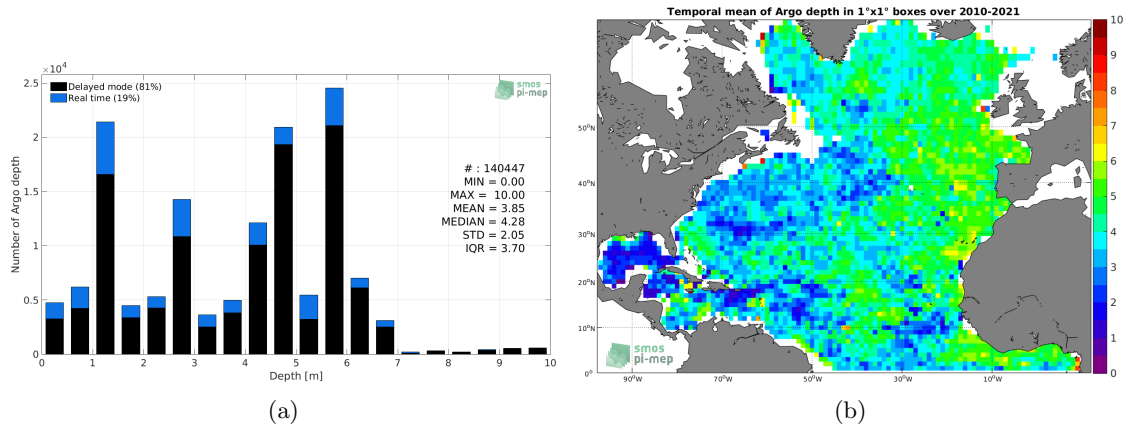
$\times10^4$

Delayed mode (81%)
Real time (19%)

smos pi-mep

Number of Argo depth

2.5
2
1.5
1
0.5
0

# : 140447
MIN = 0.00
MAX = 10.00
MEAN = 3.85
MEDIAN = 4.28
STD = 2.05
IQR = 3.70

0 1 2 3 4 5 6 7 8 9 10
Depth [m]

(a)

Temporal mean of Argo depth in 1°x1° boxes over 2010-2021

50°N
40°N
30°N
20°N
10°N
0°

90°W 70°W 50°W 30°W 10°W

smos pi-mep

10
9
8
7
6
5
4
3
2
1
0

(b)